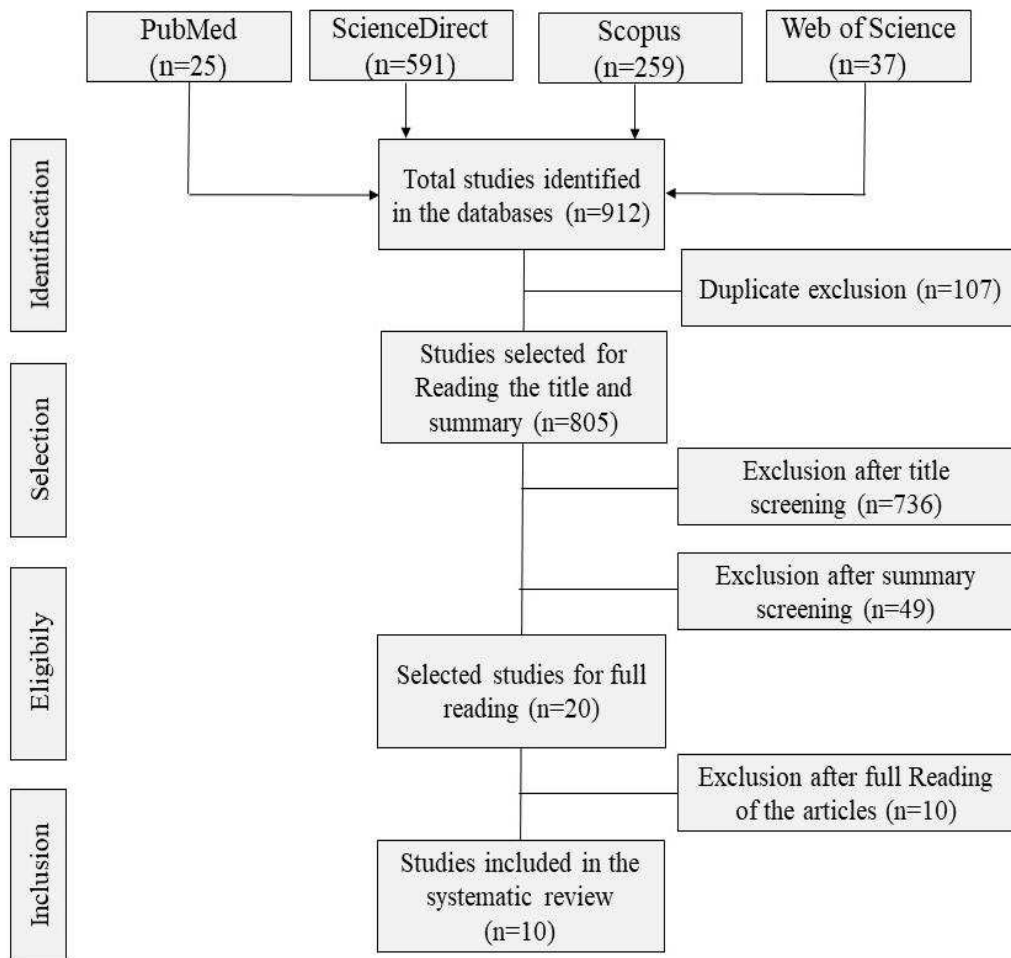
PubMed (n=25)

ScienceDirect (n=591)

Scopus (n=259)

Web of Science (n=37)

Identification

Total studies identified in the databases (n=912)

Duplicate exclusion (n=107)

Selection

Studies selected for Reading the title and summary (n=805)

Exclusion after title screening (n=736)

Exclusion after summary screening (n=49)

Eligibily

Selected studies for full reading (n=20)

Exclusion after full Reading of the articles (n=10)

Inclusion

Studies included in the systematic review (n=10)